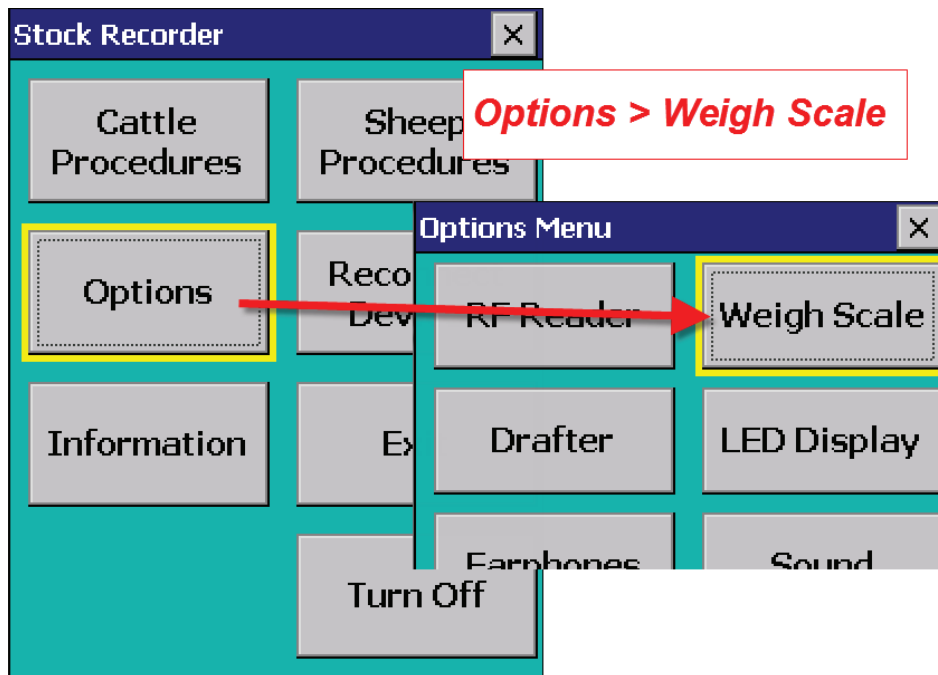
Stock Recorder

X

Cattle Procedures

Sheep Procedures

Options > Weigh Scale

Options

Reco Dev

Information

Ex

Turn Off

Options Menu

X

RF Reader

Weigh Scale

Drafter

LED Display

Earphones

Sound